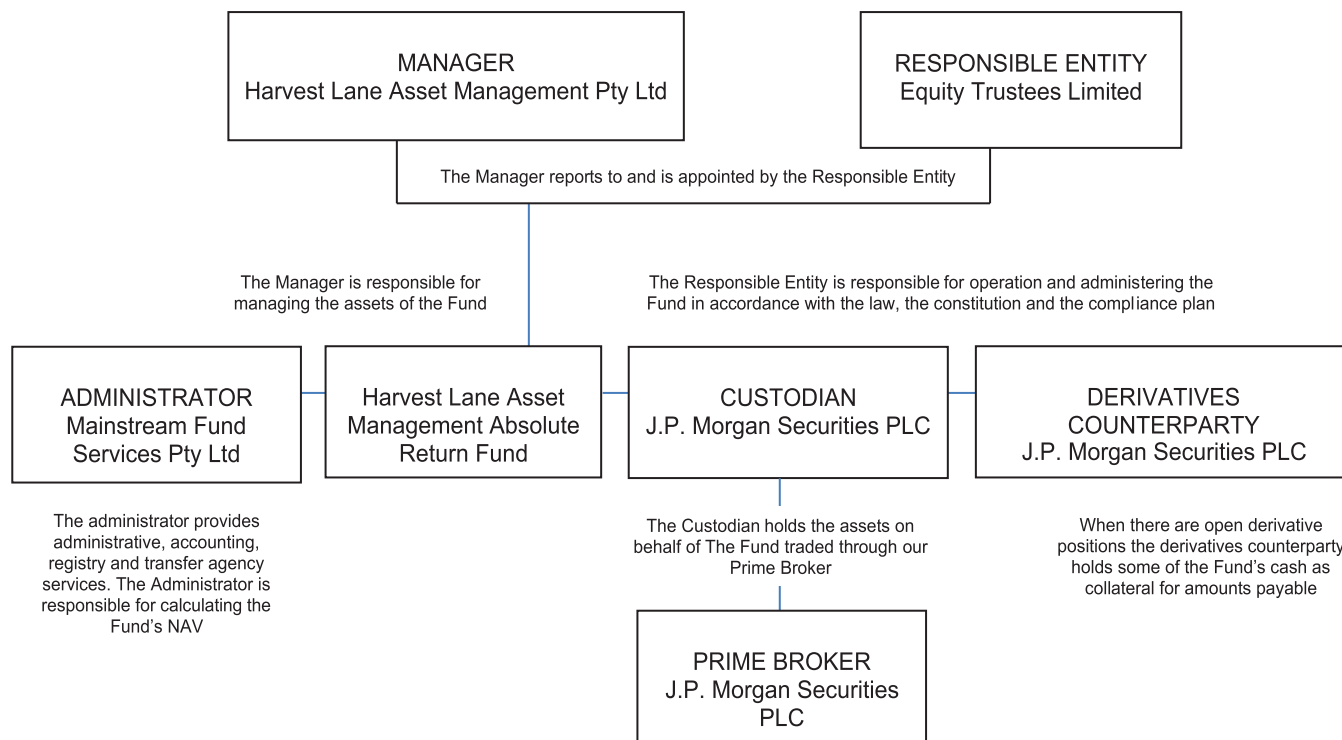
MANAGER
Harvest Lane Asset Management Pty Ltd

RESPONSIBLE ENTITY
Equity Trustees Limited

The Manager reports to and is appointed by the Responsible Entity

The Manager is responsible for managing the assets of the Fund

The Responsible Entity is responsible for operation and administering the Fund in accordance with the law, the constitution and the compliance plan

ADMINISTRATOR
Mainstream Fund Services Pty Ltd

Harvest Lane Asset Management Absolute Return Fund

CUSTODIAN
J.P. Morgan Securities PLC

DERIVATIVES COUNTERPARTY
J.P. Morgan Securities PLC

The administrator provides administrative, accounting, registry and transfer agency services. The Administrator is responsible for calculating the Fund's NAV

The Custodian holds the assets on behalf of The Fund traded through our Prime Broker

When there are open derivative positions the derivatives counterparty holds some of the Fund's cash as collateral for amounts payable

PRIME BROKER
J.P. Morgan Securities PLC